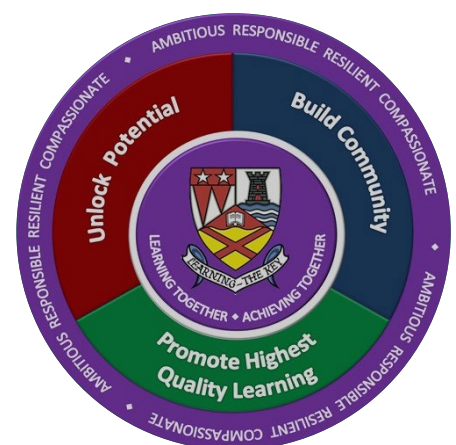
AMBITIOUS RESPONSIBLE RESILIENT COMPASSIONATE • AMBITIOUS RESPONSIBLE RESILIENT COMPASSIONATE • AMBITIOUS RESPONSIBLE RESILIENT COMPASSIONATE •

Unlock Potential

Build Community

Promote Highest Quality Learning

LEARNING TOGETHER • ACHIEVING TOGETHER

LEARNING THE KEY